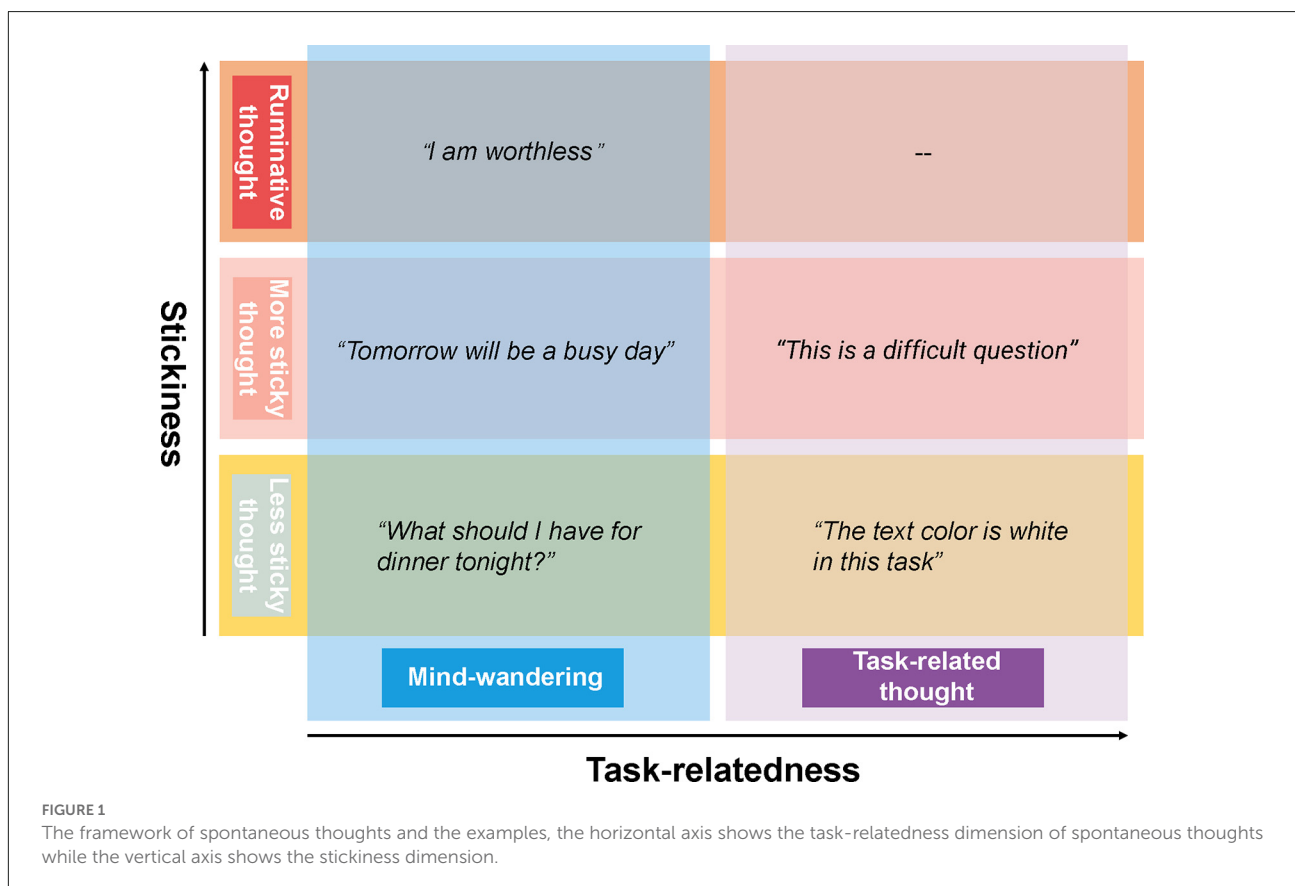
Stickiness

Ruminative thought

"I am worthless"

--

More sticky thought

"Tomorrow will be a busy day"

"This is a difficult question"

Less sticky thought

"What should I have for dinner tonight?"

"The text color is white in this task"

Mind-wandering

Task-related thought

Task-relatedness

FIGURE 1
The framework of spontaneous thoughts and the examples, the horizontal axis shows the task-relatedness dimension of spontaneous thoughts while the vertical axis shows the stickiness dimension.